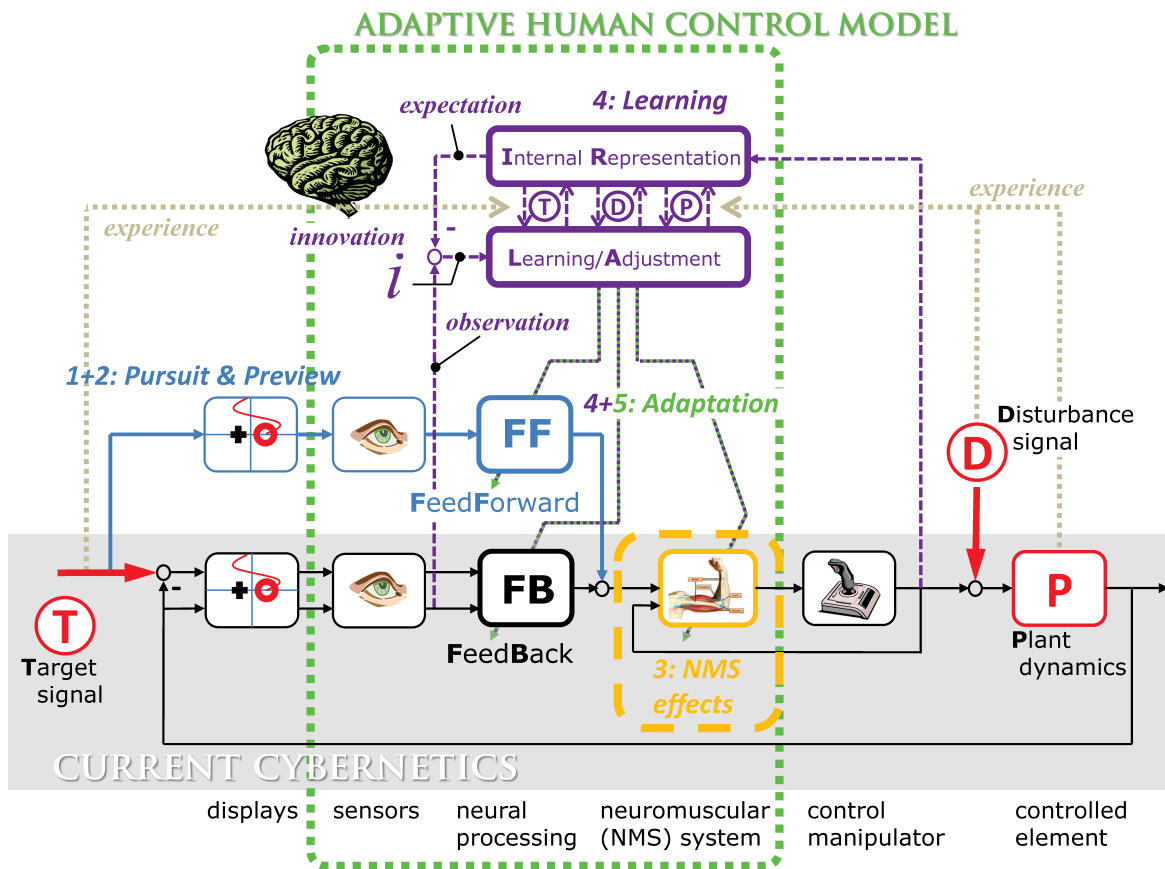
ADAPTIVE HUMAN CONTROL MODEL

expectation

4: Learning

Internal Representation

T D P

experience

experience

innovation

-

$i$

Learning/Adjustment

observation

1+2: Pursuit & Preview

FF

4+5: Adaptation

Disturbance signal

D

FeedForward

FB

-

T

Target signal

FeedBack

3: NMS effects

P

Plant dynamics

CURRENT CYBERNETICS

displays

sensors

neural processing

neuromuscular (NMS) system

control manipulator

controlled element